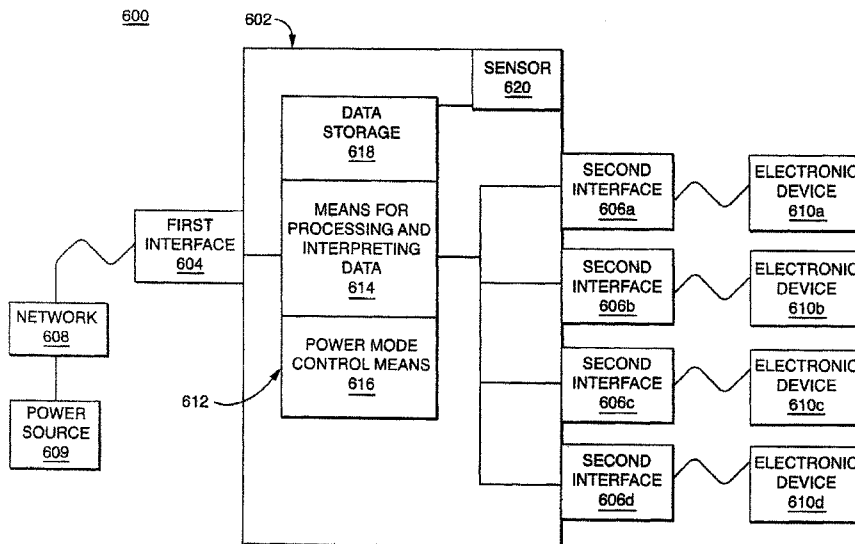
600

602

SENSOR
620

DATA STORAGE
618

MEANS FOR PROCESSING AND INTERPRETING DATA
614

POWER MODE CONTROL MEANS
616

612

FIRST INTERFACE
604

NETWORK
608

POWER SOURCE
609

SECOND INTERFACE
606a

ELECTRONIC DEVICE
610a

SECOND INTERFACE
606b

ELECTRONIC DEVICE
610b

SECOND INTERFACE
606c

ELECTRONIC DEVICE
610c

SECOND INTERFACE
606d

ELECTRONIC DEVICE
610d